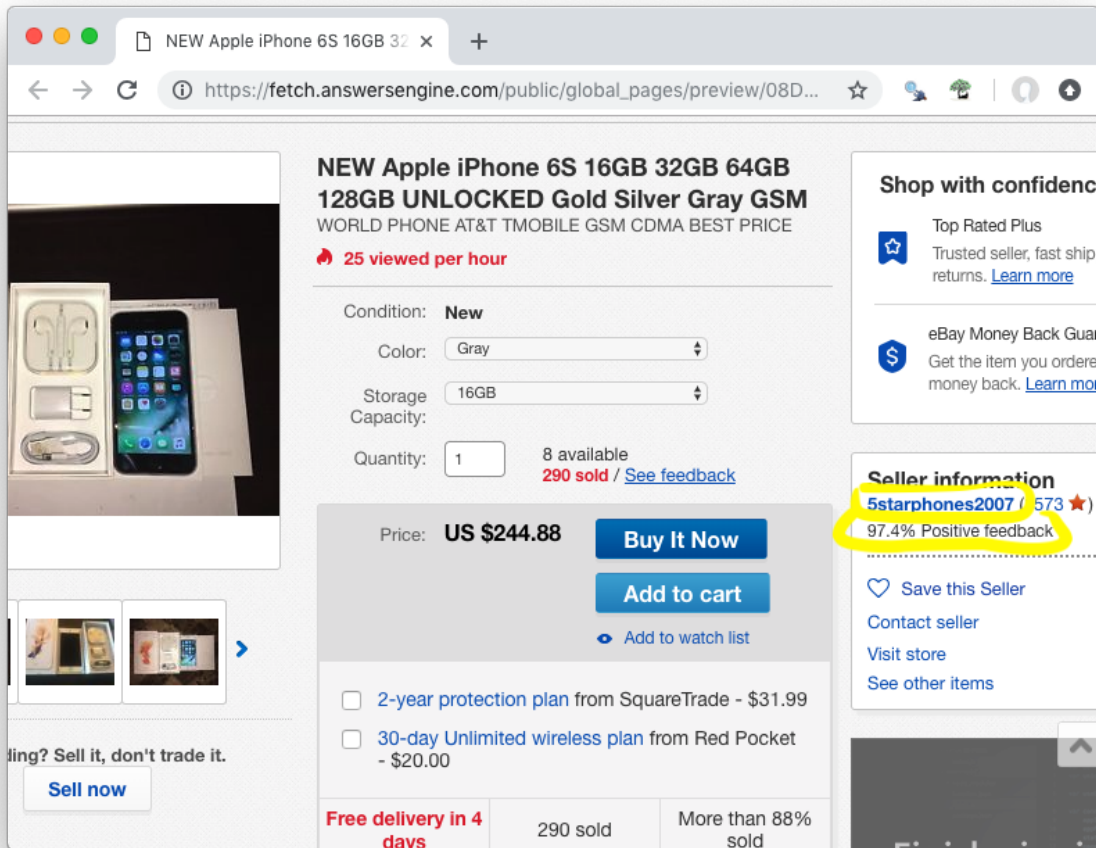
NEW Apple iPhone 6S 16GB 32 ×
+
https://fetch.answersengine.com/public/global_pages/preview/08D...

NEW Apple iPhone 6S 16GB 32GB 64GB 128GB UNLOCKED Gold Silver Gray GSM
WORLD PHONE AT&T TMOBILE GSM CDMA BEST PRICE
25 viewed per hour

Condition: New
Color: Gray
Storage Capacity: 16GB
Quantity: 1 8 available
290 sold / See feedback

Price: US $244.88
Buy It Now
Add to cart
Add to watch list

2-year protection plan from SquareTrade - $31.99
30-day Unlimited wireless plan from Red Pocket - $20.00

Free delivery in 4 days
290 sold
More than 88% sold

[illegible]ding? Sell it, don't trade it.
Sell now

Shop with confidenc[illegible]
Top Rated Plus
Trusted seller, fast ship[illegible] returns. Learn more
eBay Money Back Guar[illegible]
Get the item you ordere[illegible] money back. Learn mo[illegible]

Seller information
5starphones2007 (573 ★)
97.4% Positive feedback
Save this Seller
Contact seller
Visit store
See other items